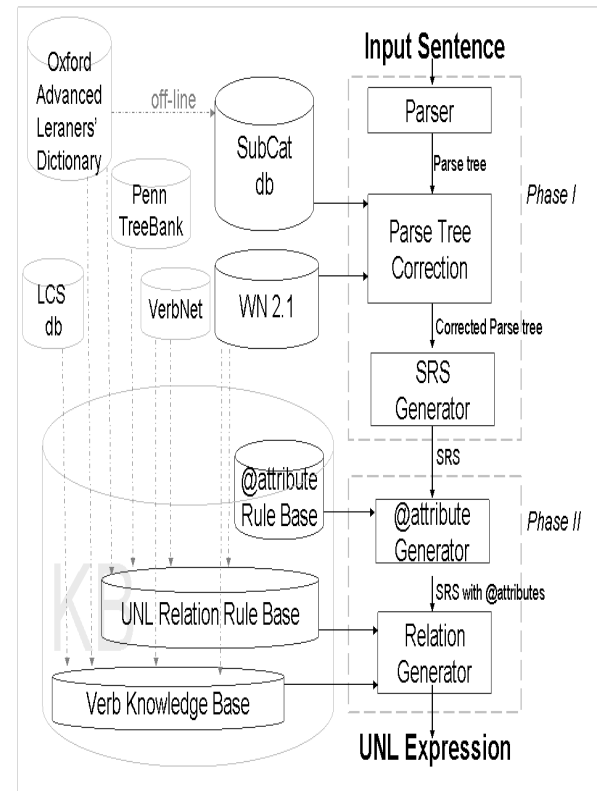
Input Sentence

Oxford Advanced Leraners' Dictionary

off-line

SubCat db

Parser

Parse tree

Phase I

Penn TreeBank

Parse Tree Correction

LCS db

VerbNet

WN 2.1

Corrected Parse tree

SRS Generator

SRS

@attribute Rule Base

@attribute Generator

Phase II

SRS with @attributes

KB

UNL Relation Rule Base

Relation Generator

Verb Knowledge Base

UNL Expression